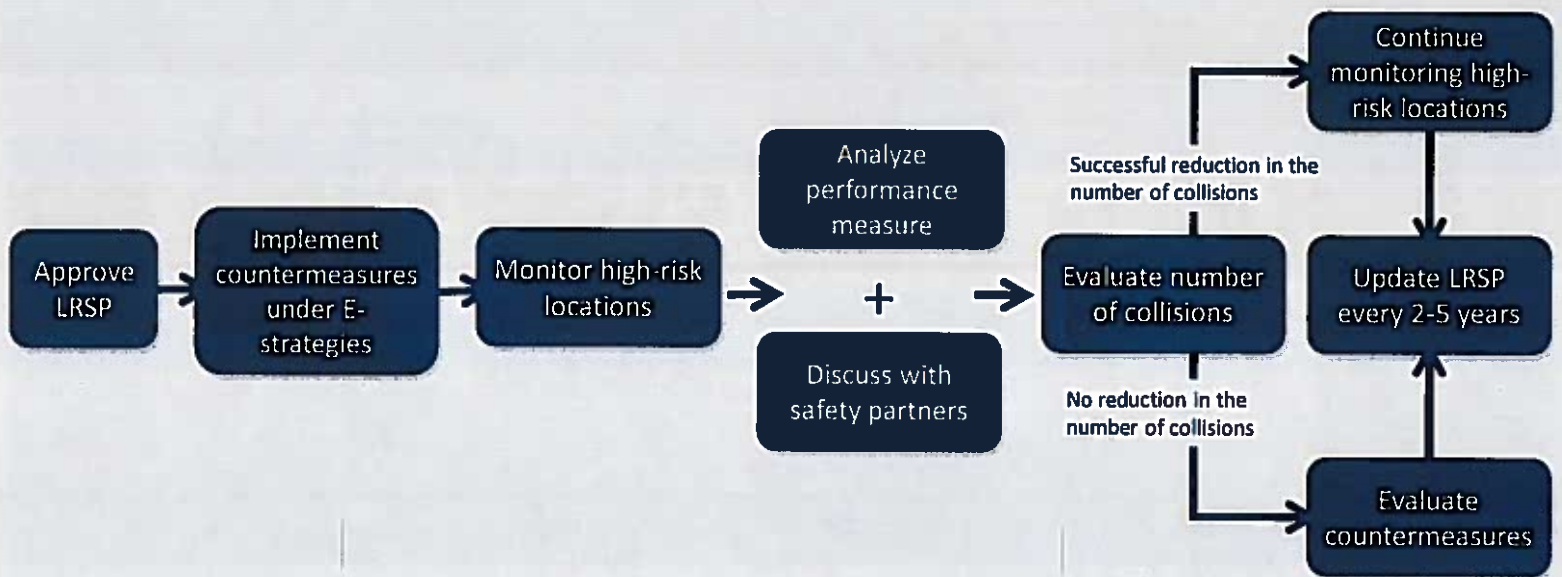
Approve LRSP

Implement countermeasures under E-strategies

Monitor high-risk locations

Analyze performance measure

+

Discuss with safety partners

Evaluate number of collisions

Successful reduction in the number of collisions

No reduction in the number of collisions

Continue monitoring high-risk locations

Update LRSP every 2-5 years

Evaluate countermeasures